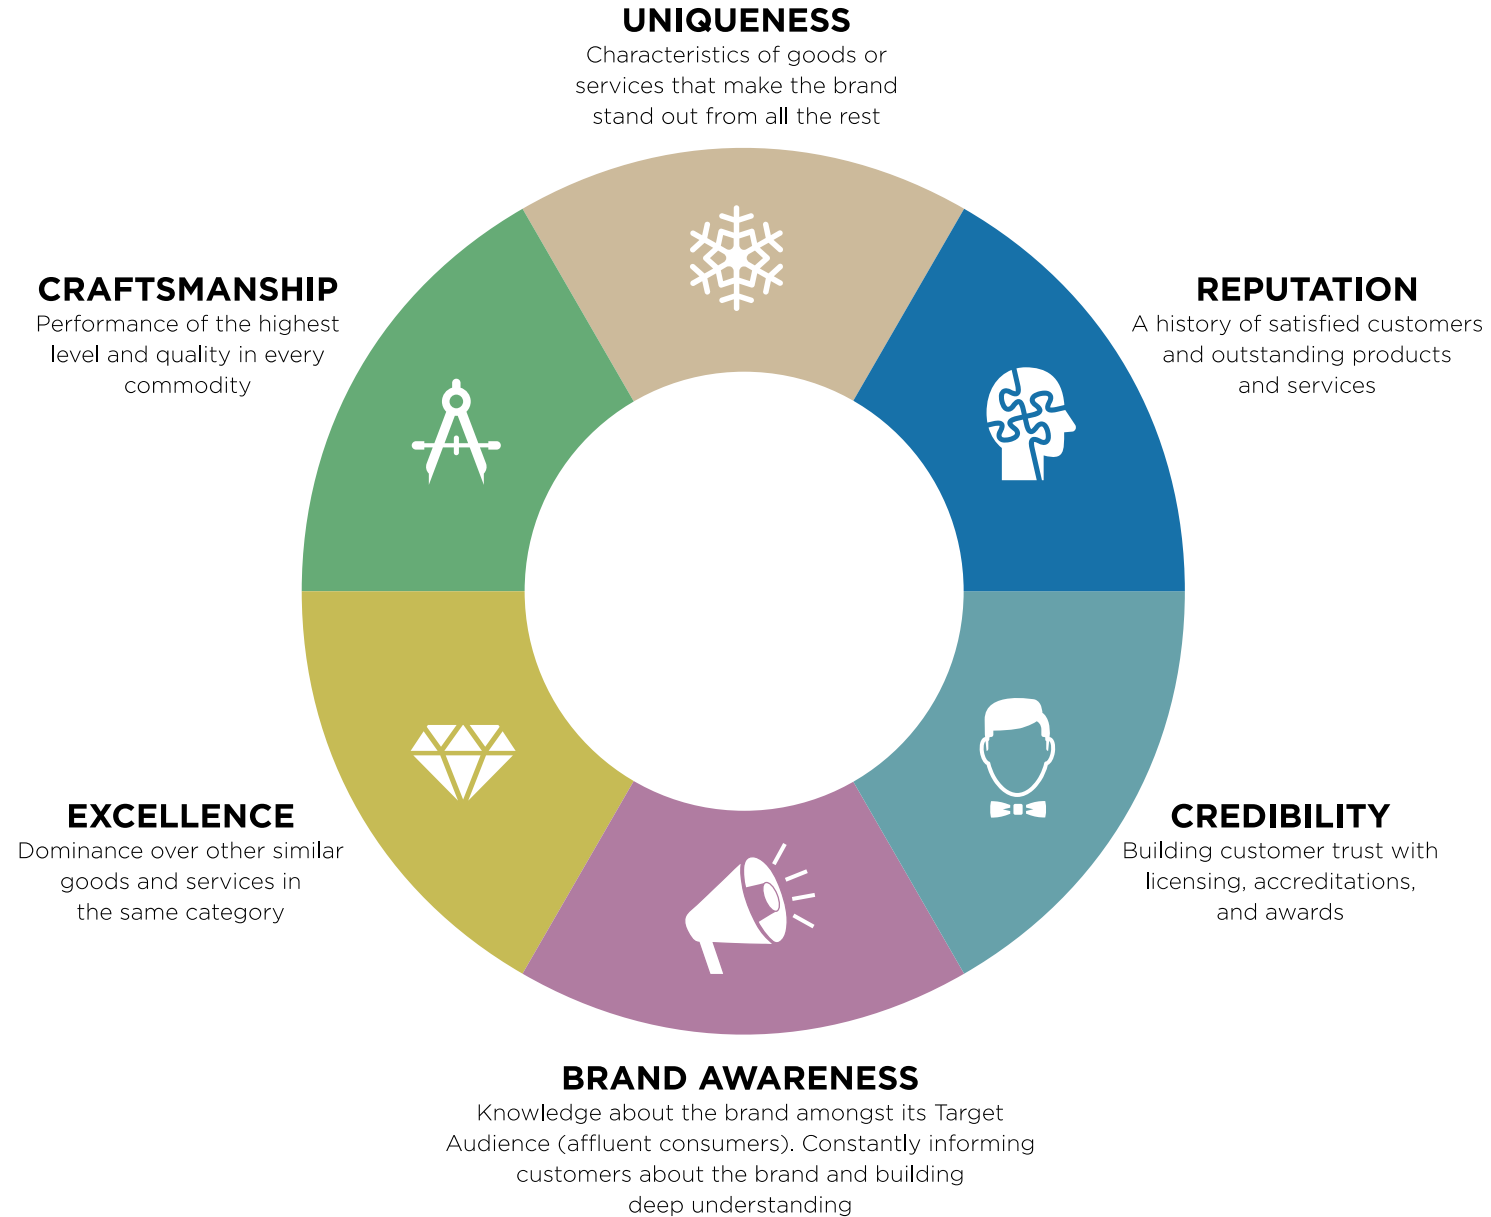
UNIQUENESS
Characteristics of goods or services that make the brand stand out from all the rest

CRAFTSMANSHIP
Performance of the highest level and quality in every commodity

REPUTATION
A history of satisfied customers and outstanding products and services

EXCELLENCE
Dominance over other similar goods and services in the same category

CREDIBILITY
Building customer trust with licensing, accreditations, and awards

BRAND AWARENESS
Knowledge about the brand amongst its Target Audience (affluent consumers). Constantly informing customers about the brand and building deep understanding